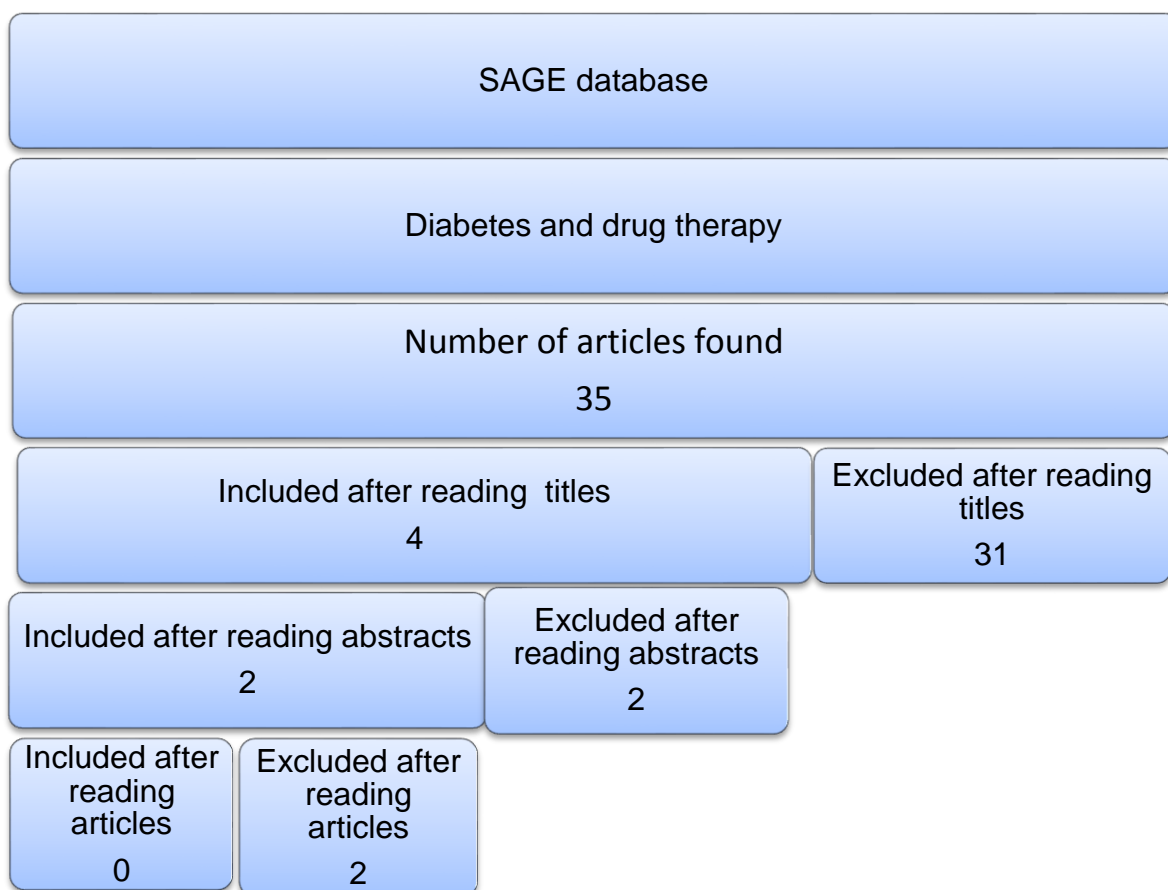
SAGE database

Diabetes and drug therapy

Number of articles found

35

Included after reading titles

4

Excluded after reading titles

31

Included after reading abstracts

2

Excluded after reading abstracts

2

Included after reading articles

0

Excluded after reading articles

2